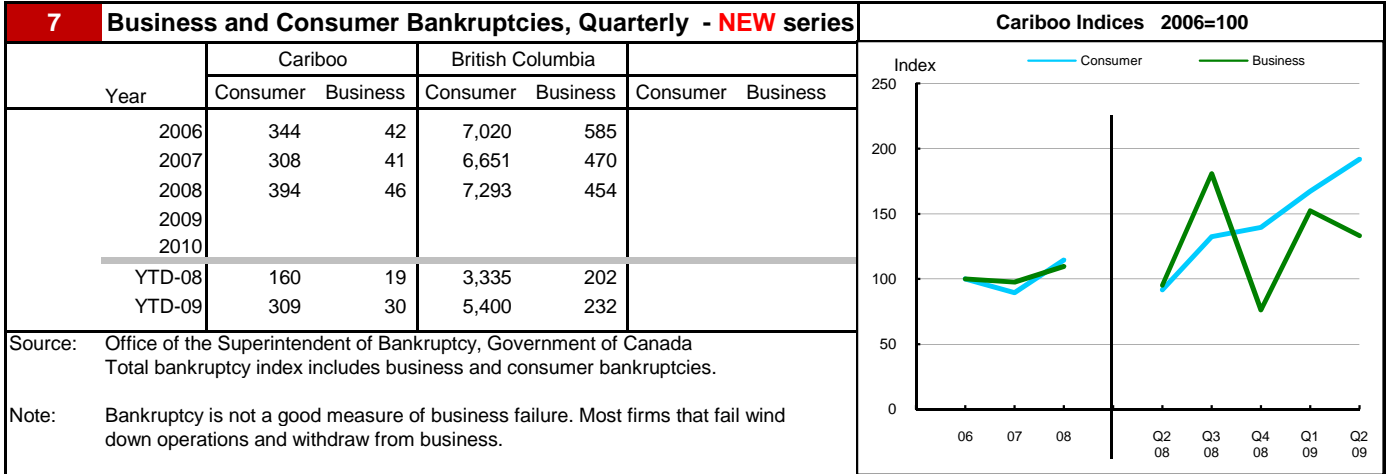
7 Business and Consumer Bankruptcies, Quarterly - NEW series

| Year | Cariboo Consumer | Cariboo Business | British Columbia Consumer | British Columbia Business | Consumer | Business |
|---|---|---|---|---|---|---|
| 2006 | 344 | 42 | 7,020 | 585 | | |
| 2007 | 308 | 41 | 6,651 | 470 | | |
| 2008 | 394 | 46 | 7,293 | 454 | | |
| 2009 | | | | | | |
| 2010 | | | | | | |
| YTD-08 | 160 | 19 | 3,335 | 202 | | |
| YTD-09 | 309 | 30 | 5,400 | 232 | | |

Source: Office of the Superintendent of Bankruptcy, Government of Canada
Total bankruptcy index includes business and consumer bankruptcies.

Note: Bankruptcy is not a good measure of business failure. Most firms that fail wind down operations and withdraw from business.

Cariboo Indices 2006=100

Index
Consumer
Business
250
200
150
100
50
0
06 07 08 Q2 08 Q3 08 Q4 08 Q1 09 Q2 09